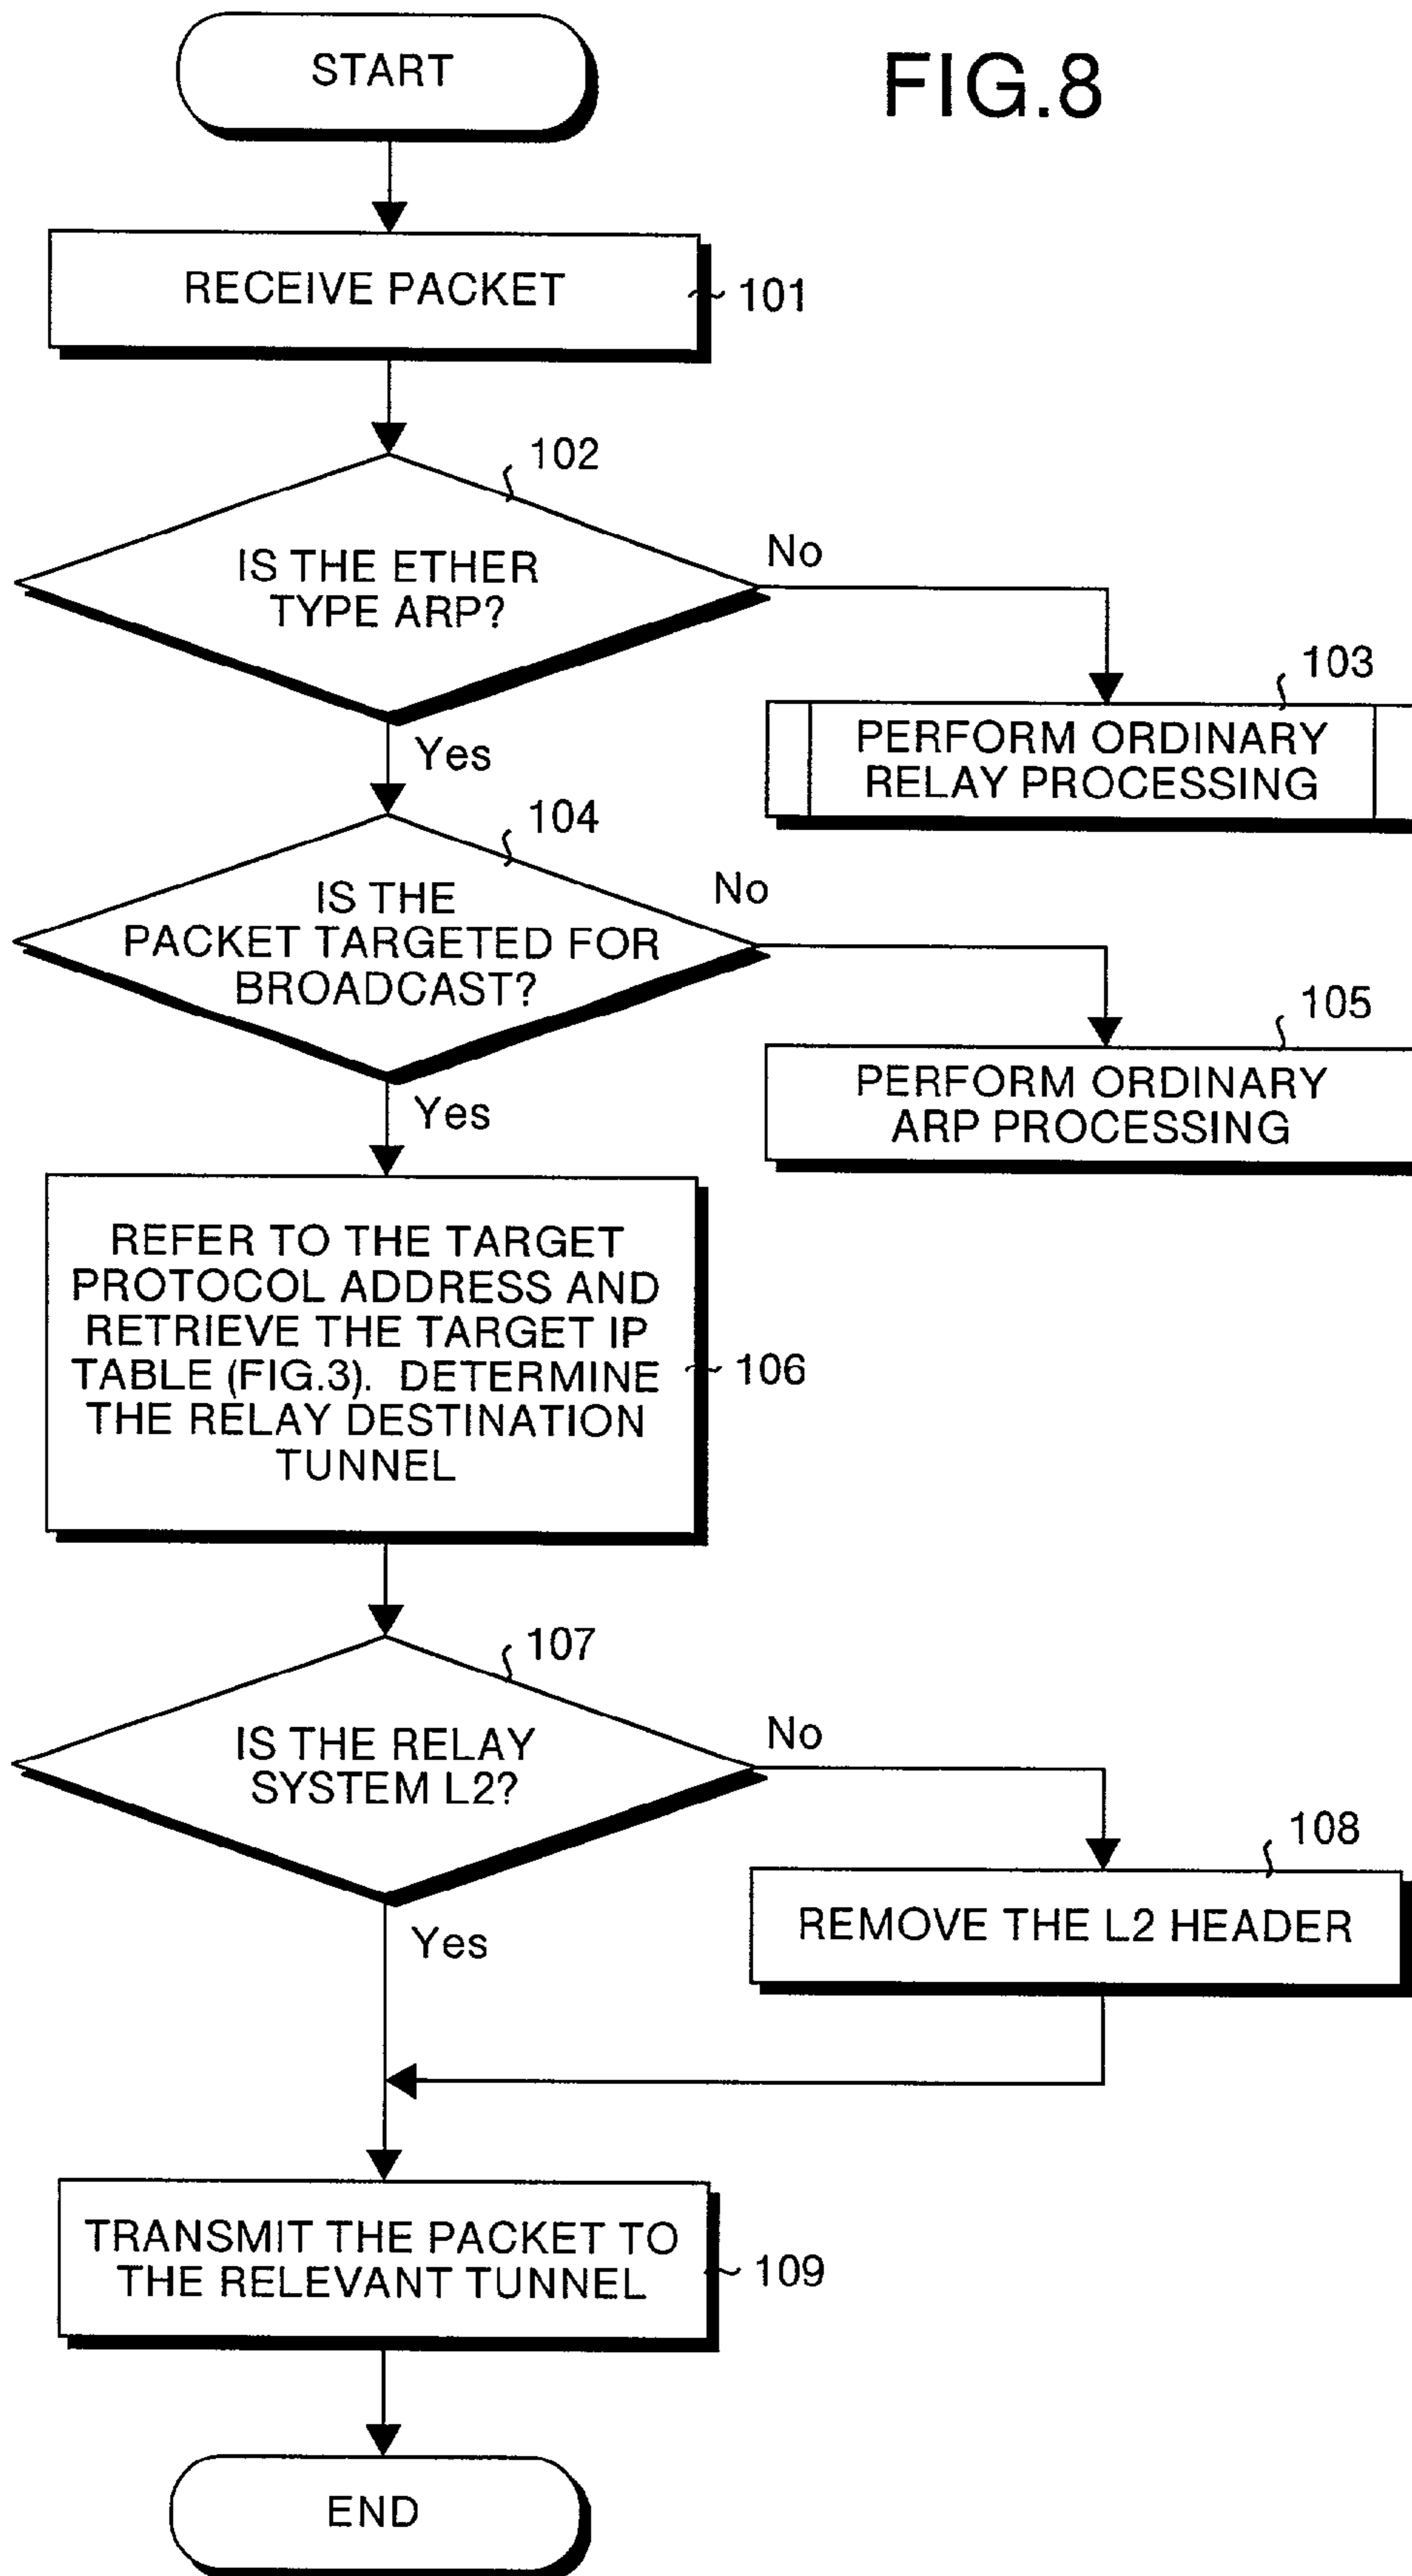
START

FIG.8

RECEIVE PACKET 101

102

IS THE ETHER TYPE ARP?

No

103

PERFORM ORDINARY RELAY PROCESSING

Yes

104

IS THE PACKET TARGETED FOR BROADCAST?

No

105

PERFORM ORDINARY ARP PROCESSING

Yes

REFER TO THE TARGET PROTOCOL ADDRESS AND RETRIEVE THE TARGET IP TABLE (FIG.3). DETERMINE THE RELAY DESTINATION TUNNEL 106

107

IS THE RELAY SYSTEM L2?

No

108

REMOVE THE L2 HEADER

Yes

TRANSMIT THE PACKET TO THE RELEVANT TUNNEL 109

END